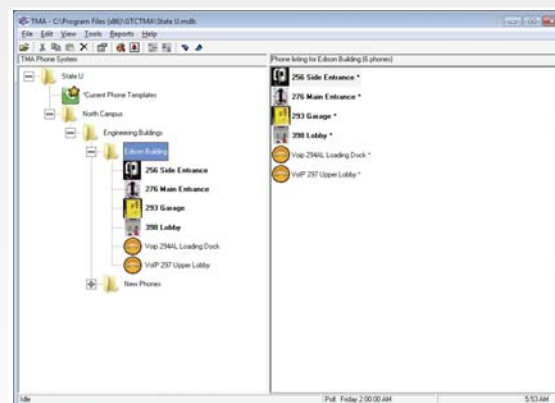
TMA - C:\Program Files (x86)\GTCTMA\State U.mdb

File Edit View Tools Reports Help

TMA Phone System

State U

*Current Phone Templates

North Campus

Engineering Buildings

Edison Building

256 Side Entrance

276 Main Entrance

293 Garage

398 Lobby

Voip 294AL Loading Dock

VoIP 297 Upper Lobby

New Phones

Phone listing for Edison Building (6 phones)

256 Side Entrance *

276 Main Entrance *

293 Garage *

398 Lobby *

Voip 294AL Loading Dock *

VoIP 297 Upper Lobby *

Idle

Poll: Friday 2:00:00 AM

5:53 AM